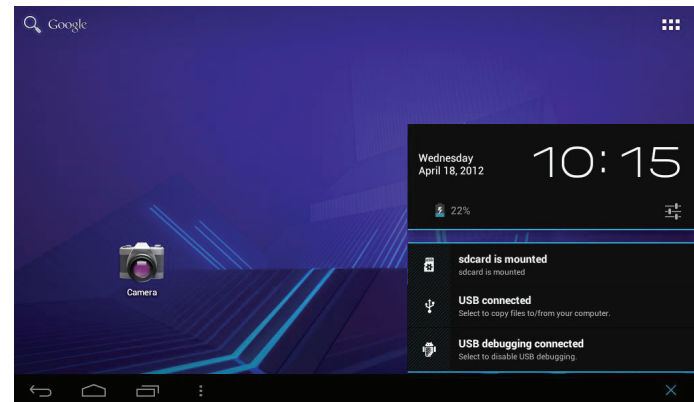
Google

Camera

Wednesday
April 18, 2012

10:15

22%

sdcard is mounted
sdcard is mounted

USB connected
Select to copy files to/from your computer.

USB debugging connected
Select to disable USB debugging.